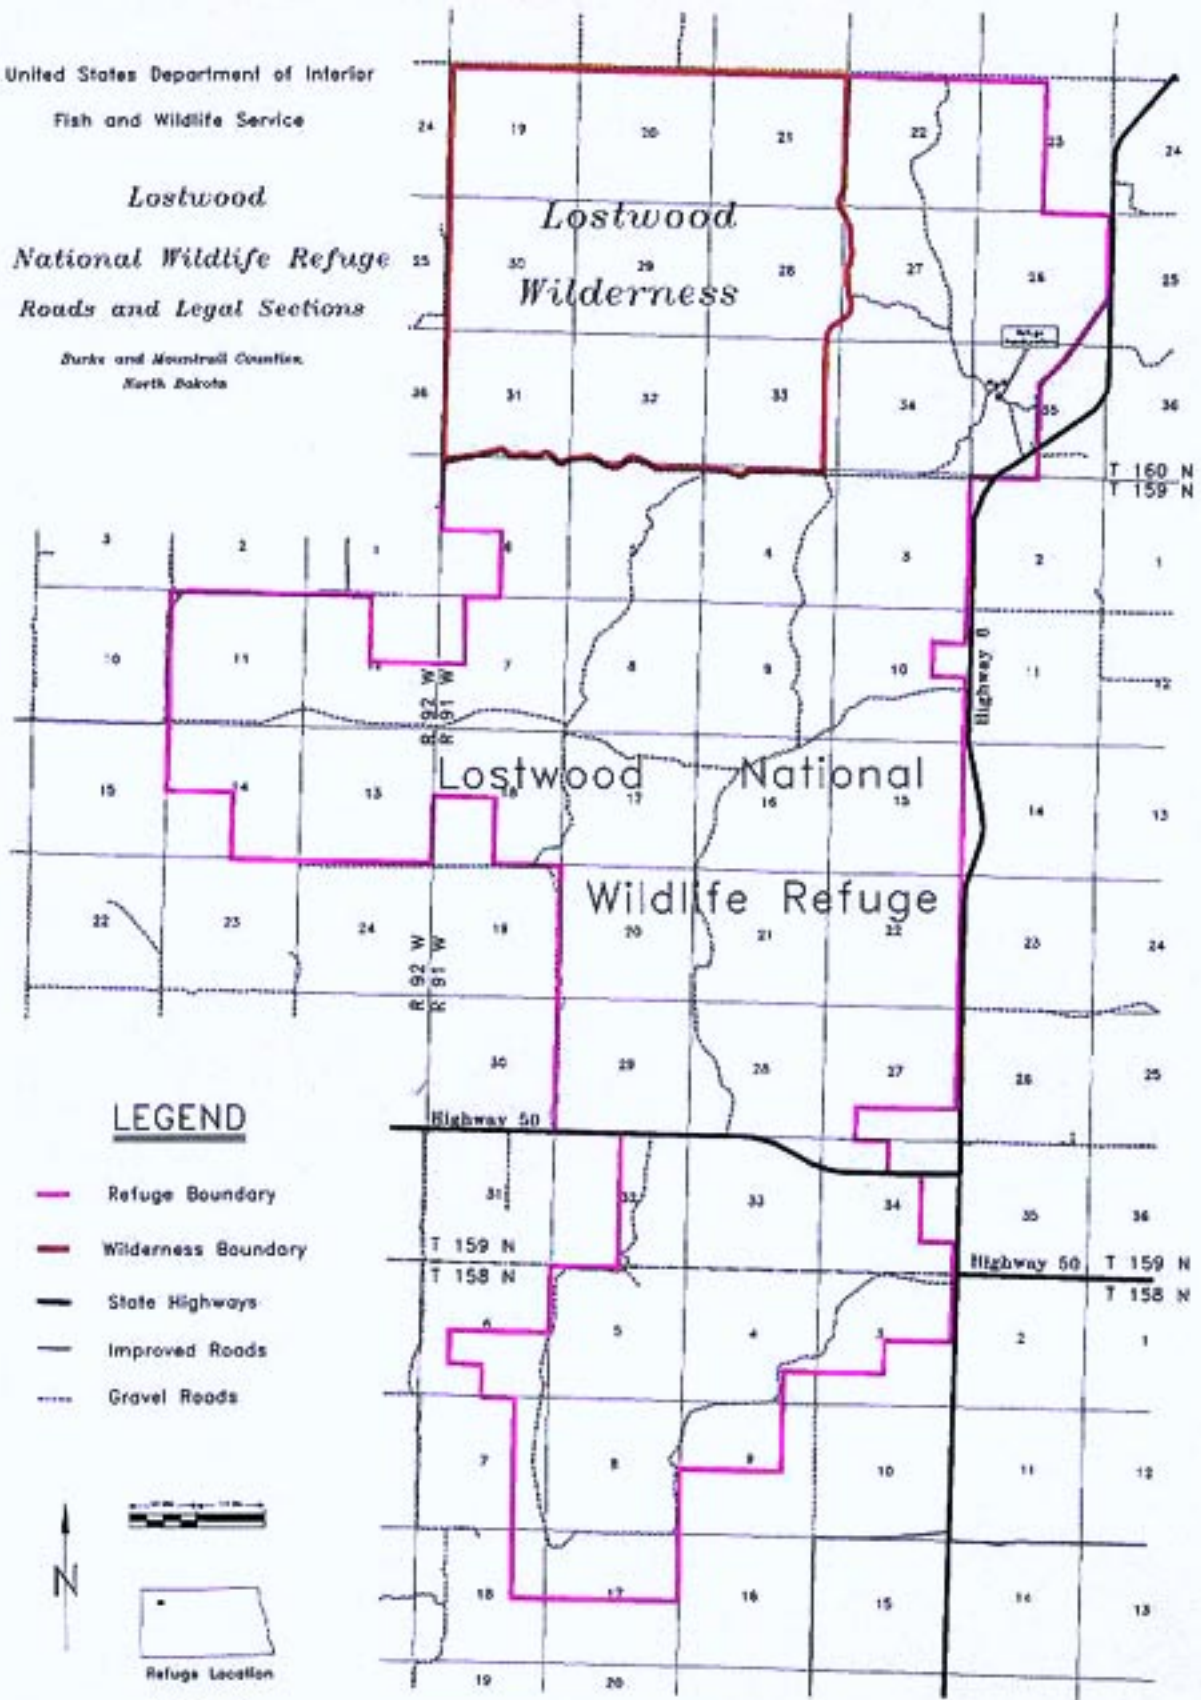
United States Department of Interior

Fish and Wildlife Service

Lostwood

National Wildlife Refuge

Roads and Legal Sections

Burke and Mountrail Counties, North Dakota

24 19 20 21 22 23 24

Lostwood Wilderness

25 30 29 28 27 26 25

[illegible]

36 31 32 33 34 35 36

T 160 N
T 159 N

3 2 1 6 4 3 2 1

10 11 12 7 8 9 10 11 12

Highway 8

R 92 W
R 91 W

Lostwood National Wildlife Refuge

15 14 13 18 17 16 15 14 13

22 23 24 19 20 21 22 23 24

R 92 W
R 91 W

30 29 28 27 26 25

Highway 50

31 32 33 34 35 36

T 159 N
T 158 N

Highway 50

T 159 N
T 158 N

6 5 4 3 2 1

7 8 9 10 11 12

18 17 16 15 14 13

19 20

LEGEND

Refuge Boundary

Wilderness Boundary

State Highways

Improved Roads

Gravel Roads

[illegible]

N

Refuge Location